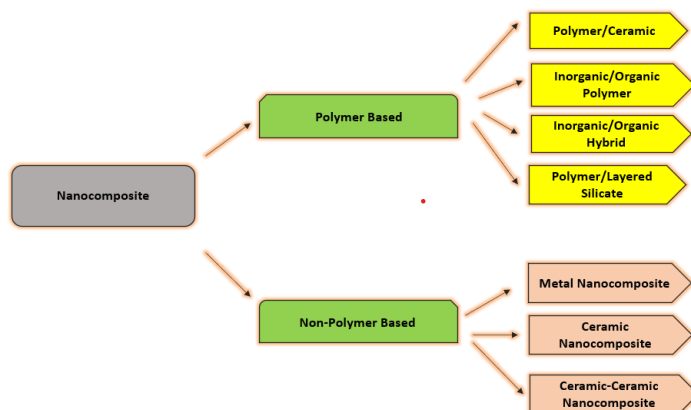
Nanocomposite

Polymer Based

Polymer/Ceramic

Inorganic/Organic Polymer

Inorganic/Organic Hybrid

Polymer/Layered Silicate

Non-Polymer Based

Metal Nanocomposite

Ceramic Nanocomposite

Ceramic-Ceramic Nanocomposite